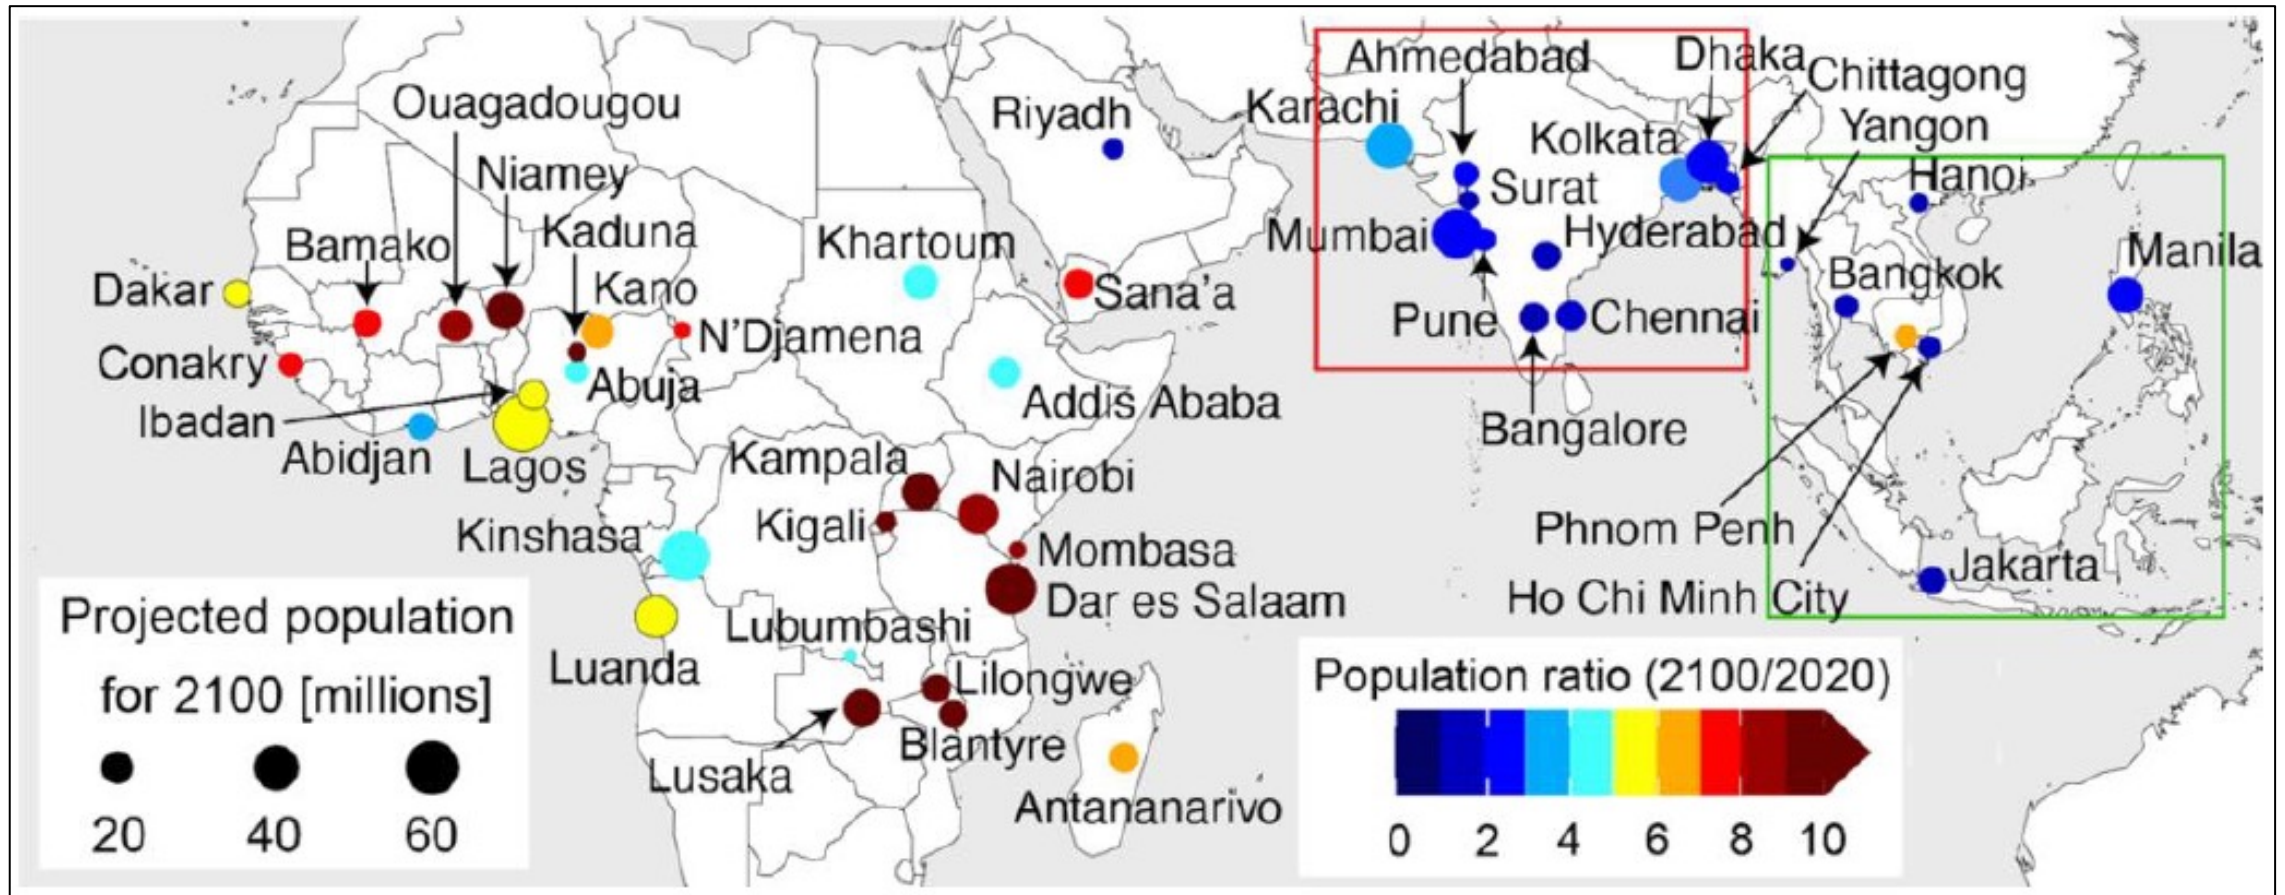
Ouagadougou
Niamey
Kaduna
Bamako
Kano
Dakar
N'Djamena
Conakry
Abuja
Ibadan
Abidjan
Lagos
Khartoum
Riyadh
Sana'a
Addis Ababa
Kampala
Nairobi
Kigali
Mombasa
Kinshasa
Dar es Salaam
Luanda
Lubumbashi
Lilongwe
Blantyre
Lusaka
Antananarivo
Ahmedabad
Dhaka
Chittagong
Karachi
Kolkata
Yangon
Surat
Hanoi
Mumbai
Hyderabad
Manila
Bangkok
Pune
Chennai
Bangalore
Phnom Penh
Ho Chi Minh City
Jakarta

Projected population for 2100 [millions]
20 40 60

Population ratio (2100/2020)
0 2 4 6 8 10